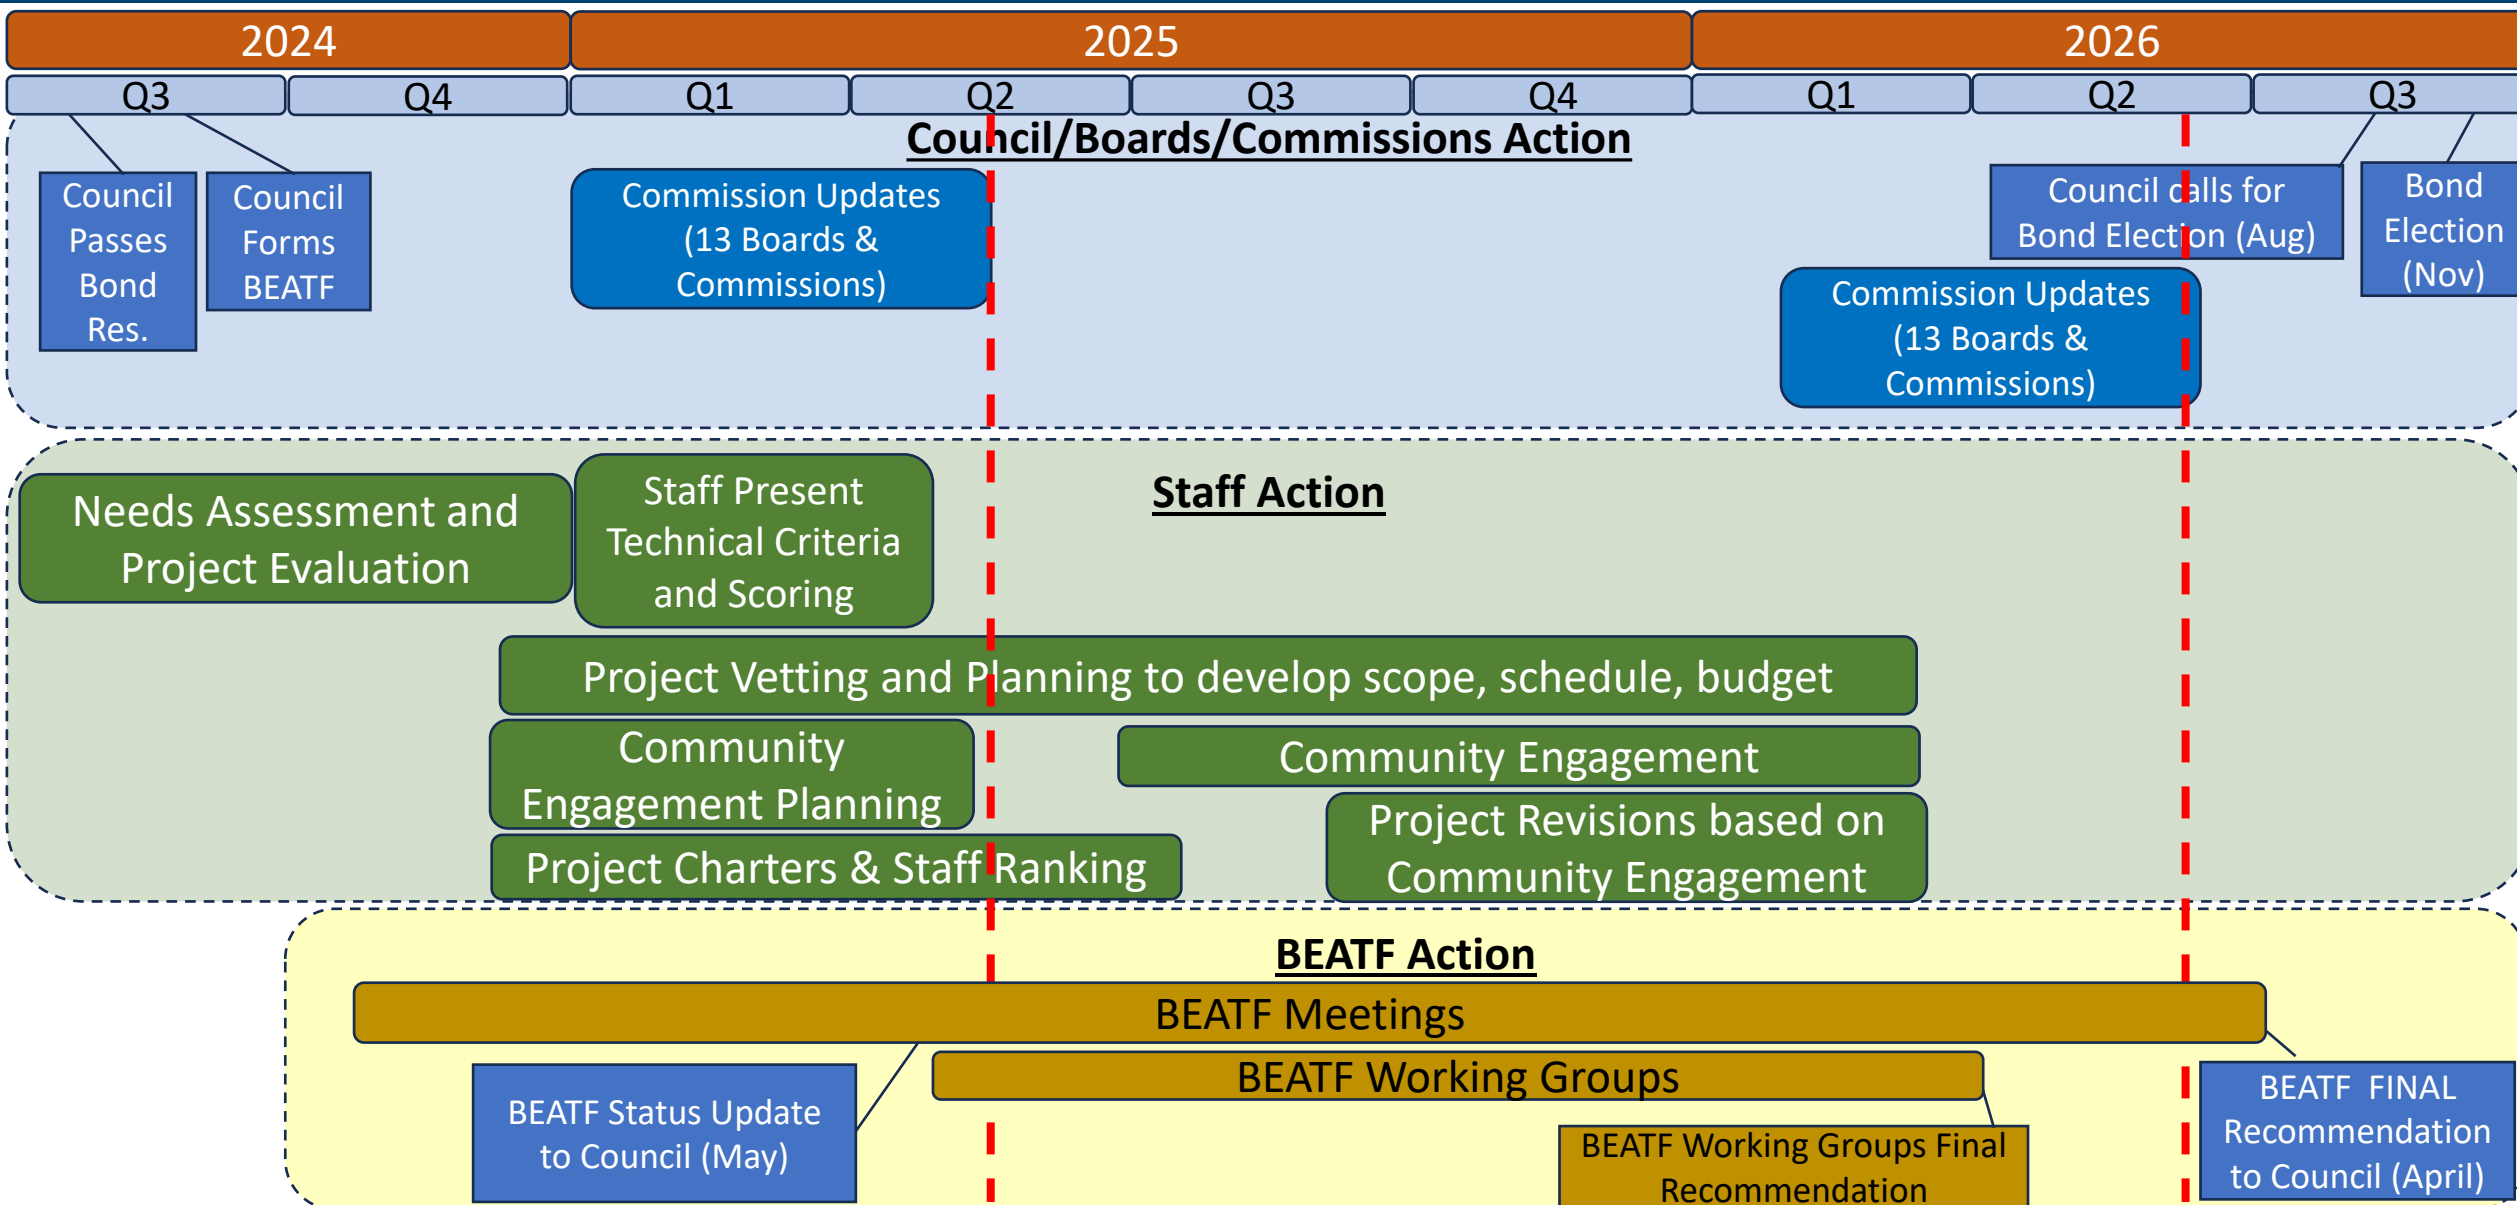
2024
2025
2026
Q3
Q4
Q1
Q2
Q3
Q4
Q1
Q2
Q3

Council/Boards/Commissions Action

Council Passes Bond Res.

Council Forms BEATF

Commission Updates (13 Boards & Commissions)

Council calls for Bond Election (Aug)

Bond Election (Nov)

Commission Updates (13 Boards & Commissions)

Staff Action

Needs Assessment and Project Evaluation

Staff Present Technical Criteria and Scoring

Project Vetting and Planning to develop scope, schedule, budget

Community Engagement Planning

Community Engagement

Project Revisions based on Community Engagement

Project Charters & Staff Ranking

BEATF Action

BEATF Meetings

BEATF Working Groups

BEATF Status Update to Council (May)

BEATF Working Groups Final Recommendation

BEATF FINAL Recommendation to Council (April)